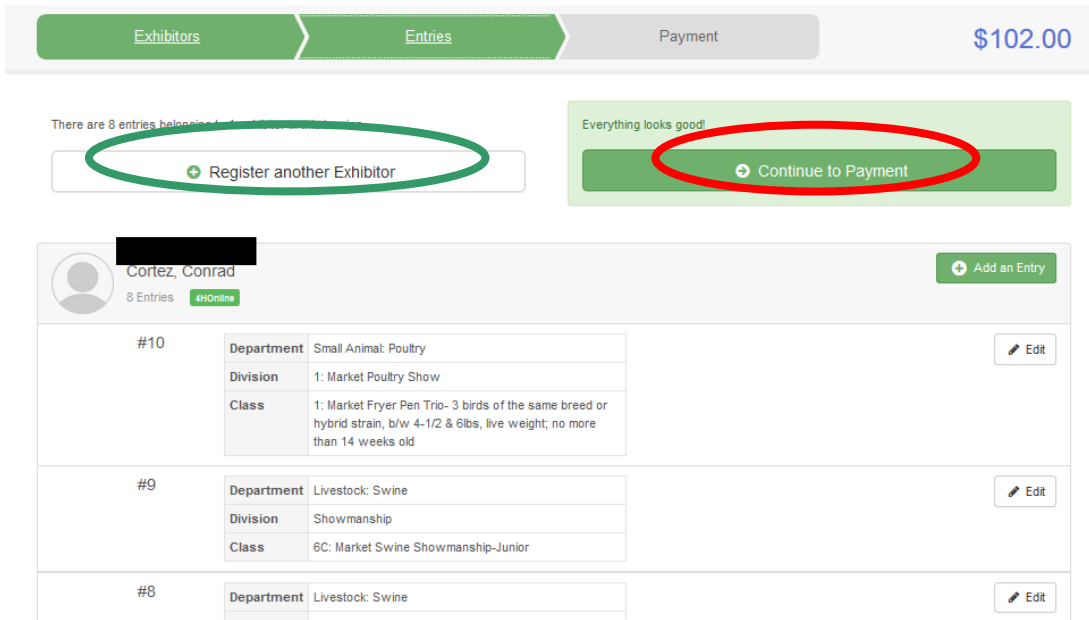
Exhibitors
Entries
Payment
$102.00

There are 8 entries belonging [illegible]

Register another Exhibitor

Everything looks good!

Continue to Payment

Cortez, Conrad
8 Entries 4HOnline

Add an Entry

#10

| Department | Small Animal: Poultry |
|---|---|
| Division | 1: Market Poultry Show |
| Class | 1: Market Fryer Pen Trio- 3 birds of the same breed or hybrid strain, b/w 4-1/2 & 6lbs, live weight; no more than 14 weeks old |

Edit

#9

| Department | Livestock: Swine |
|---|---|
| Division | Showmanship |
| Class | 6C: Market Swine Showmanship-Junior |

Edit

#8

| Department | Livestock: Swine |
|---|---|

Edit